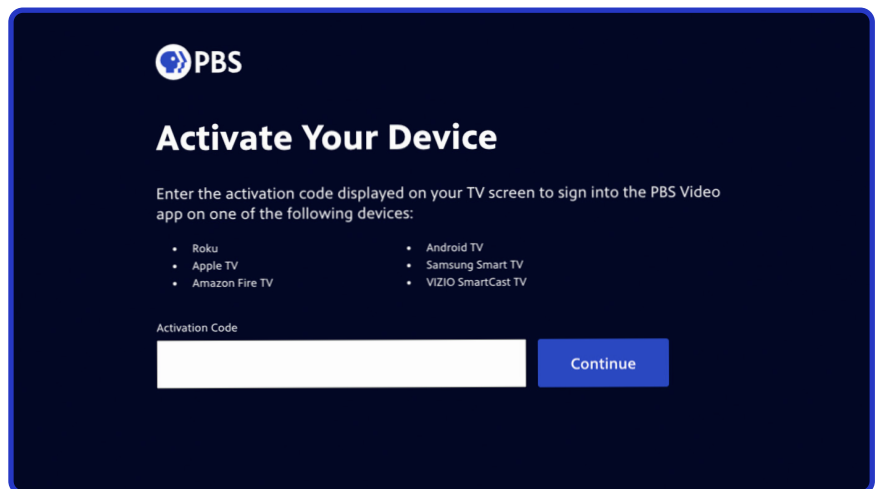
PBS

Activate Your Device

Enter the activation code displayed on your TV screen to sign into the PBS Video app on one of the following devices:

- Roku
- Apple TV
- Amazon Fire TV

- Android TV
- Samsung Smart TV
- VIZIO SmartCast TV

Activation Code

Continue